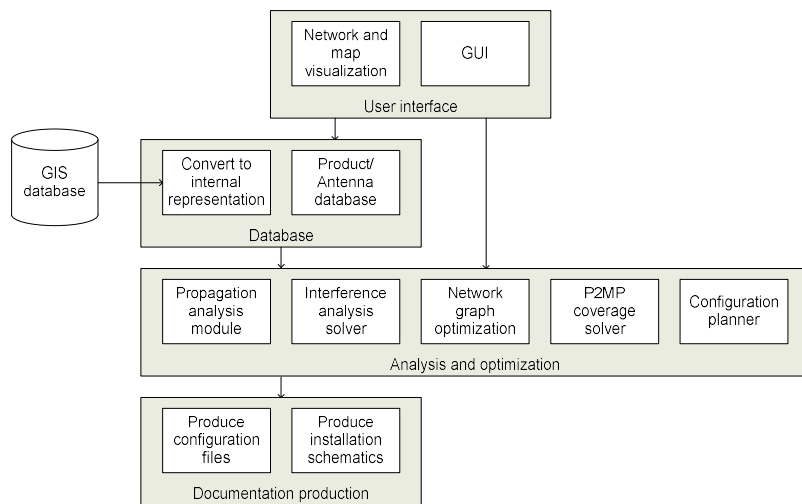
Network and map visualization

GUI

User interface

GIS database

Convert to internal representation

Product/ Antenna database

Database

Propagation analysis module

Interference analysis solver

Network graph optimization

P2MP coverage solver

Configuration planner

Analysis and optimization

Produce configuration files

Produce installation schematics

Documentation production